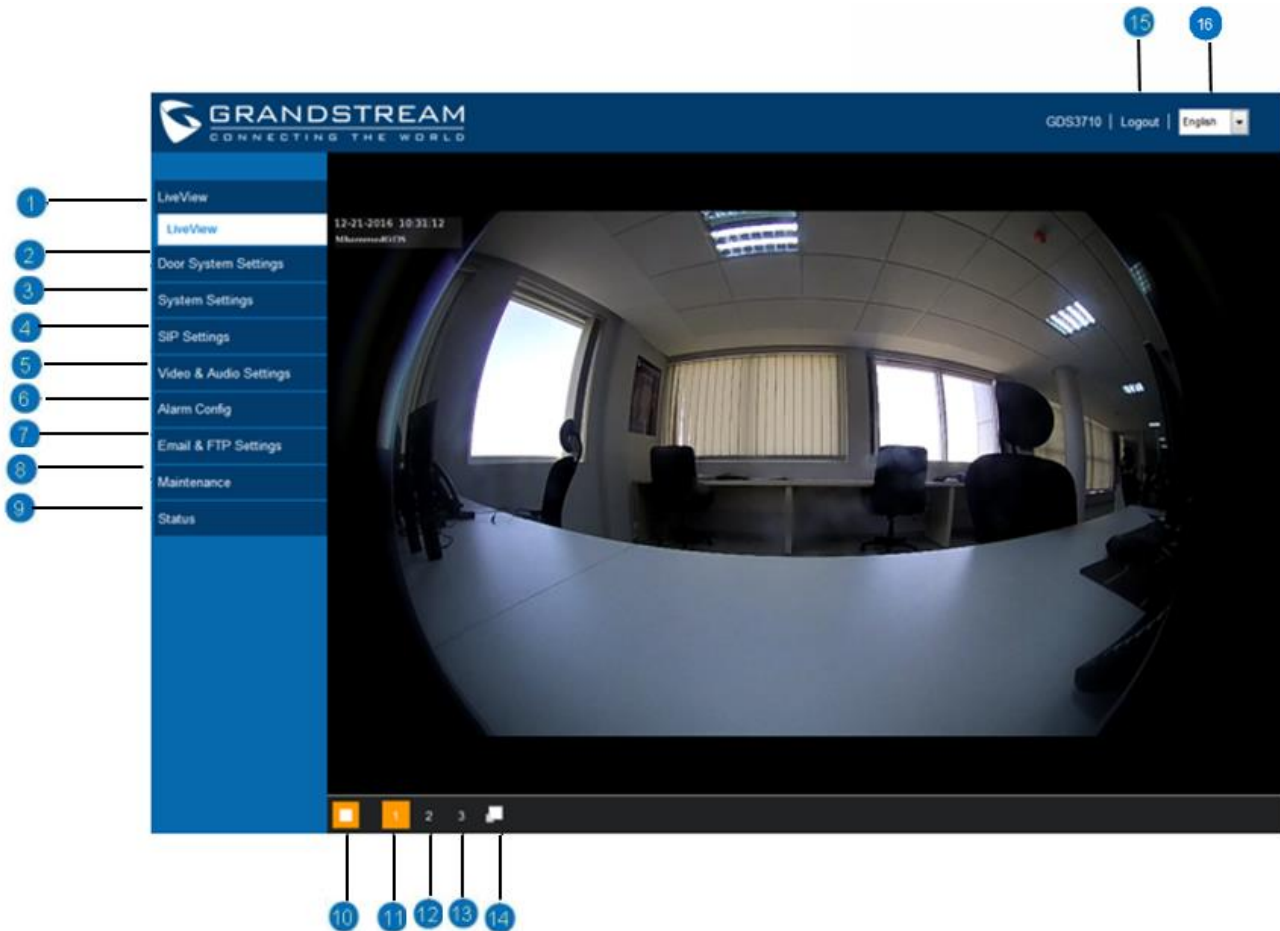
15
16

GRANDSTREAM
CONNECTING THE WORLD

GDS3710 | Logout | English

1
LiveView
LiveView
2
Door System Settings
3
System Settings
4
SIP Settings
5
Video & Audio Settings
6
Alarm Config
7
Email & FTP Settings
8
Maintenance
9
Status

12-21-2016 10:31:12
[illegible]

1 2 3

10 11 12 13 14